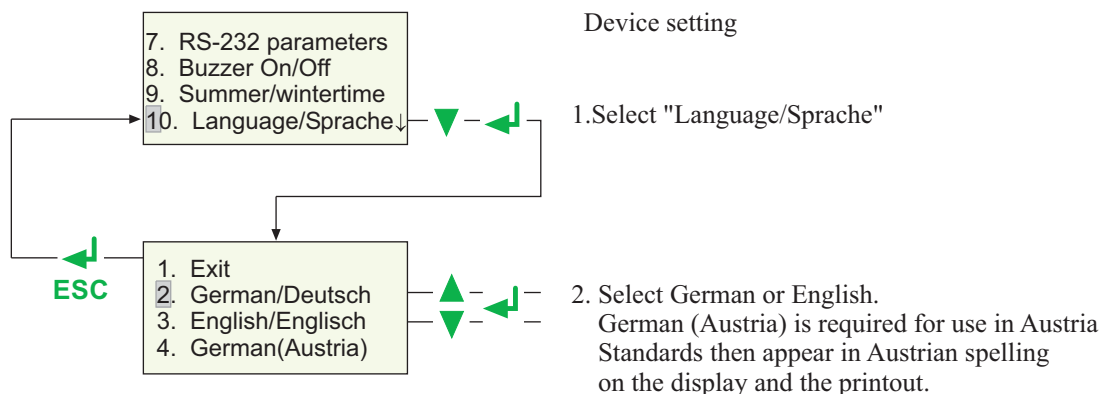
7. RS-232 parameters
8. Buzzer On/Off
9. Summer/wintertime
10. Language/Sprache↓

Device setting

1.Select "Language/Sprache"

ESC

1. Exit
2. German/Deutsch
3. English/Englisch
4. German(Austria)

2. Select German or English.
German (Austria) is required for use in Austria
Standards then appear in Austrian spelling
on the display and the printout.